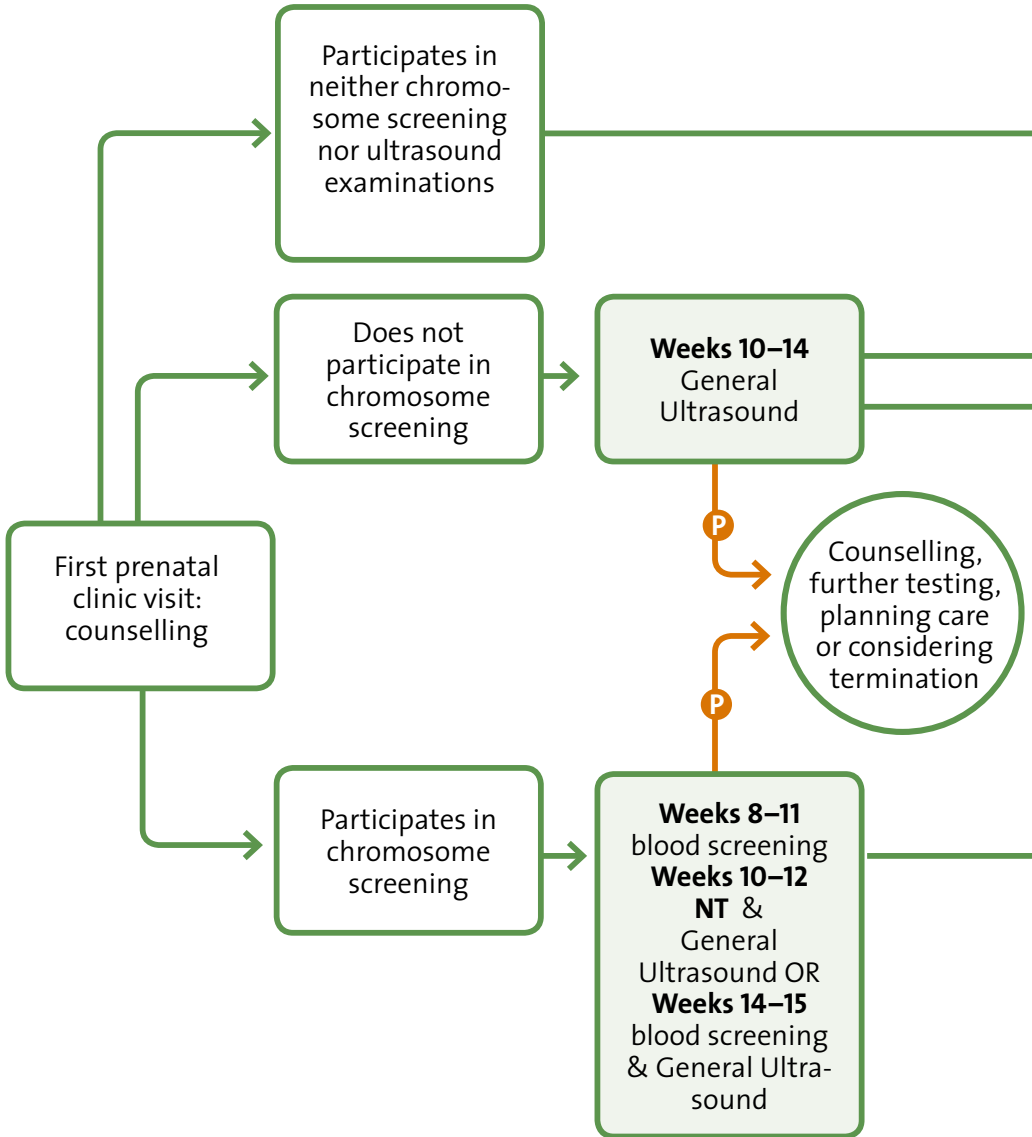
Participates in neither chromosome screening nor ultrasound examinations

Does not participate in chromosome screening

**Weeks 10–14** General Ultrasound

P

Counselling, further testing, planning care or considering termination

First prenatal clinic visit: counselling

P

Participates in chromosome screening

**Weeks 8–11** blood screening **Weeks 10–12** **NT** & General Ultrasound OR **Weeks 14–15** blood screening & General Ultrasound